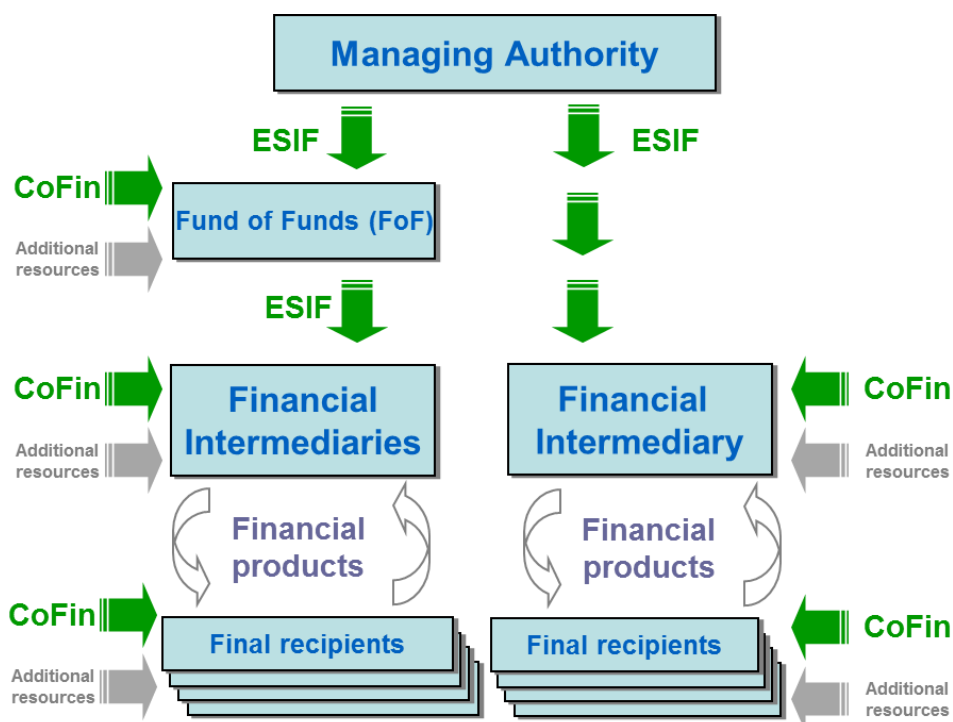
Managing Authority

ESIF

ESIF

CoFin

Additional resources

Fund of Funds (FoF)

ESIF

CoFin

Additional resources

Financial Intermediaries

Financial products

CoFin

Additional resources

Final recipients

Financial Intermediary

CoFin

Additional resources

Financial products

Final recipients

CoFin

Additional resources